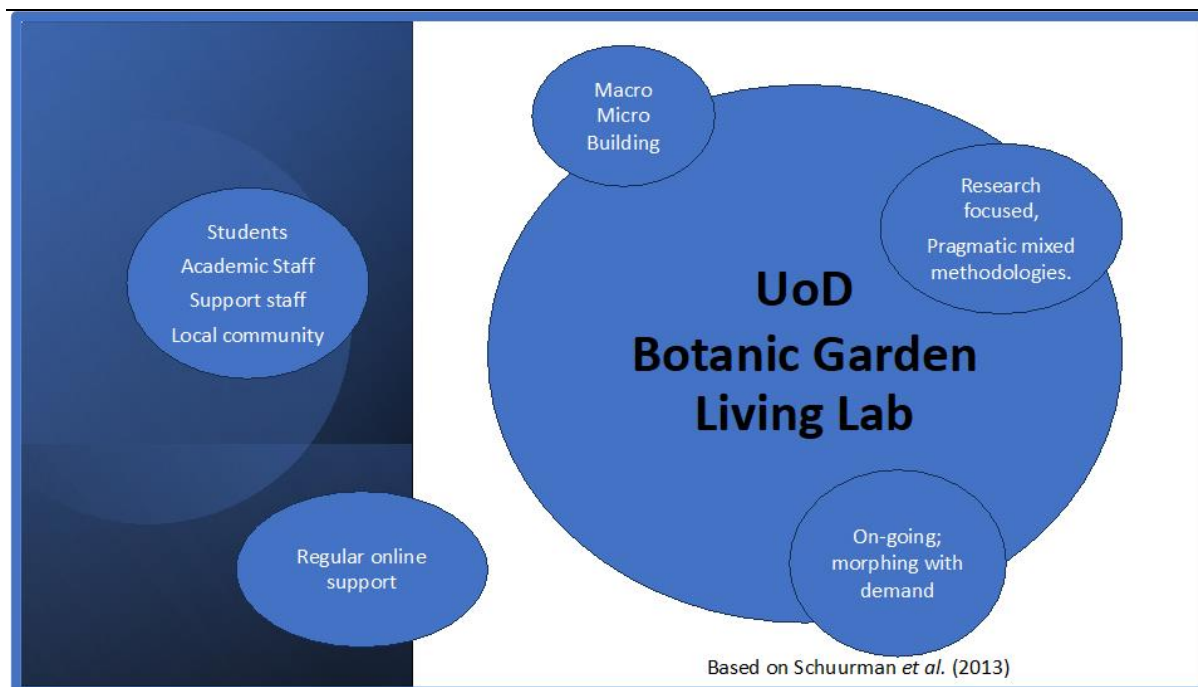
Macro
Micro
Building

Research focused,
Pragmatic mixed methodologies.

Students
Academic Staff
Support staff
Local community

UoD
Botanic Garden
Living Lab

Regular online support

On-going; morphing with demand

Based on Schuurman et al. (2013)